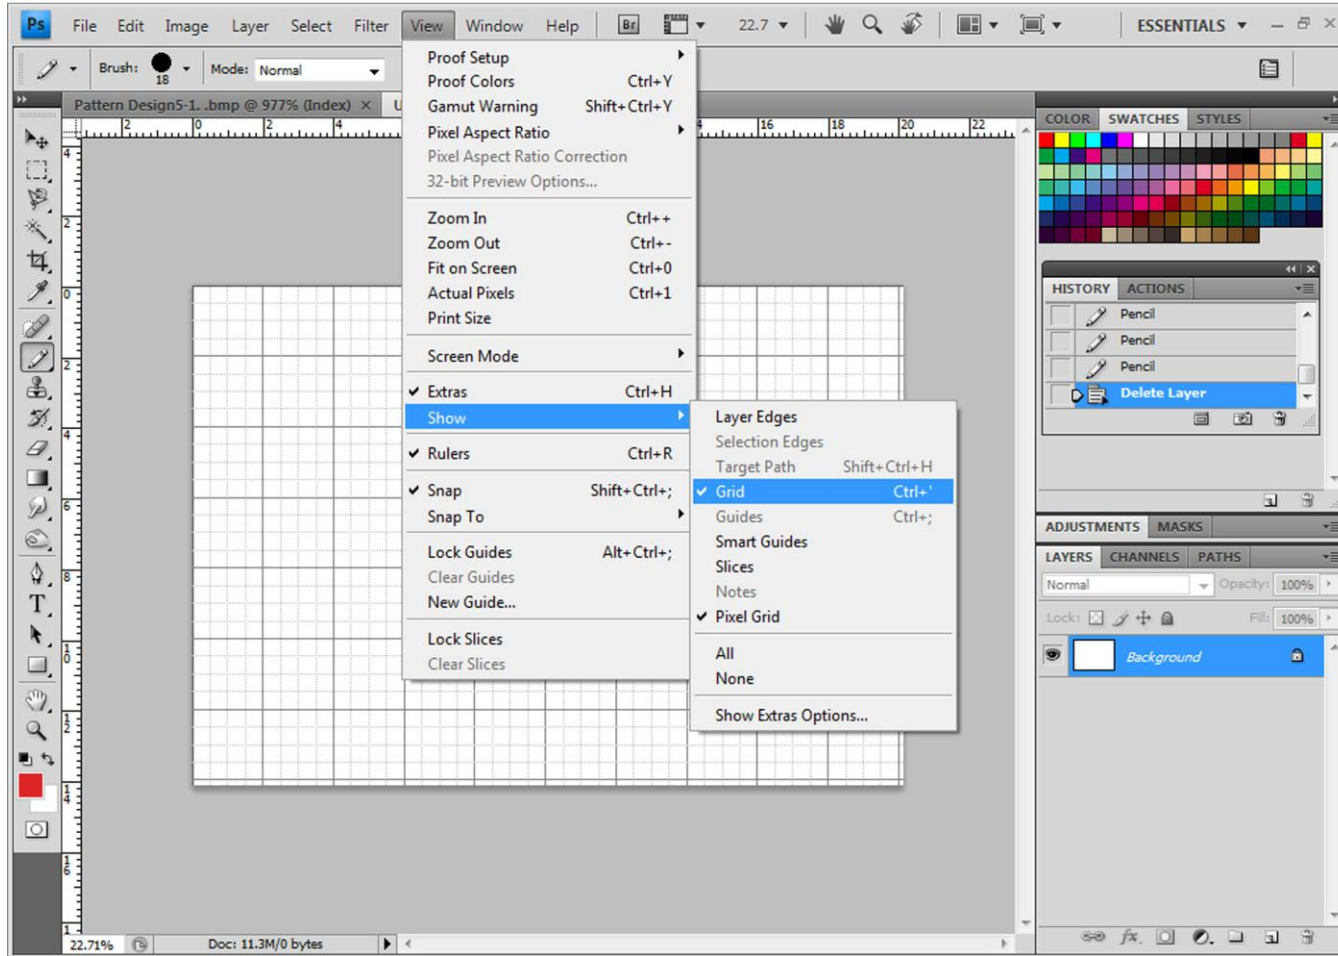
Ps File Edit Image Layer Select Filter View Window Help Br 22.7 ESSENTIALS

Brush: 18 Mode: Normal

Pattern Design5-1. .bmp @ 977% (Index) ×

Proof Setup
Proof Colors Ctrl+Y
Gamut Warning Shift+Ctrl+Y
Pixel Aspect Ratio
Pixel Aspect Ratio Correction
32-bit Preview Options...

Zoom In Ctrl++
Zoom Out Ctrl+-
Fit on Screen Ctrl+0
Actual Pixels Ctrl+1
Print Size

Screen Mode

✔ Extras Ctrl+H
Show

✔ Rulers Ctrl+R

✔ Snap Shift+Ctrl+;
Snap To

Lock Guides Alt+Ctrl+;
Clear Guides
New Guide...

Lock Slices
Clear Slices

Layer Edges
Selection Edges
Target Path Shift+Ctrl+H
✔ Grid Ctrl+'
Guides Ctrl+;
Smart Guides
Slices
Notes
✔ Pixel Grid

All
None

Show Extras Options...

COLOR SWATCHES STYLES

HISTORY ACTIONS
Pencil
Pencil
Pencil
Delete Layer

ADJUSTMENTS MASKS

LAYERS CHANNELS PATHS
Normal Opacity: 100%
Lock: Fill: 100%
Background

22.71% Doc: 11.3M/0 bytes